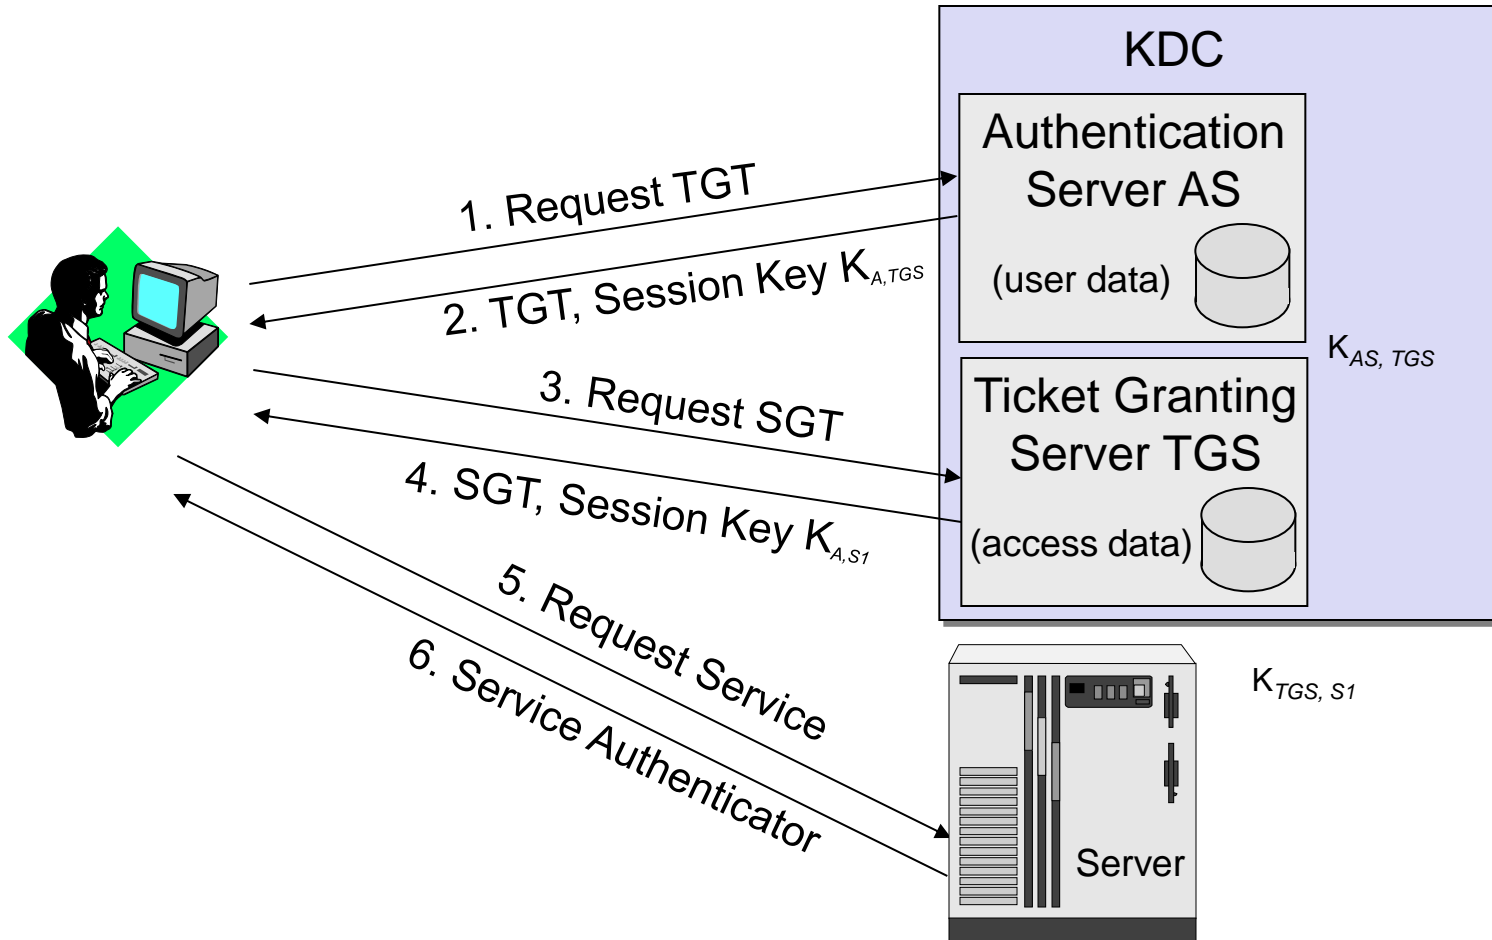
KDC

Authentication Server AS

(user data)

$K_{AS, TGS}$

Ticket Granting Server TGS

(access data)

1. Request TGT

2. TGT, Session Key $K_{A,TGS}$

3. Request SGT

4. SGT, Session Key $K_{A,S1}$

5. Request Service

6. Service Authenticator

$K_{TGS, S1}$

Server